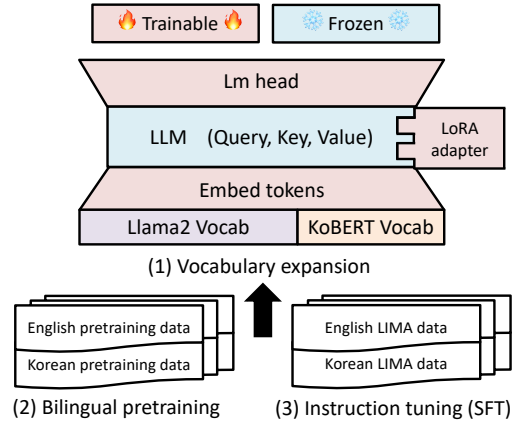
🔥 Trainable 🔥

❄️ Frozen ❄️

Lm head

LLM (Query, Key, Value)

LoRA adapter

Embed tokens

Llama2 Vocab

KoBERT Vocab

(1) Vocabulary expansion

English pretraining data

Korean pretraining data

(2) Bilingual pretraining

English LIMA data

Korean LIMA data

(3) Instruction tuning (SFT)